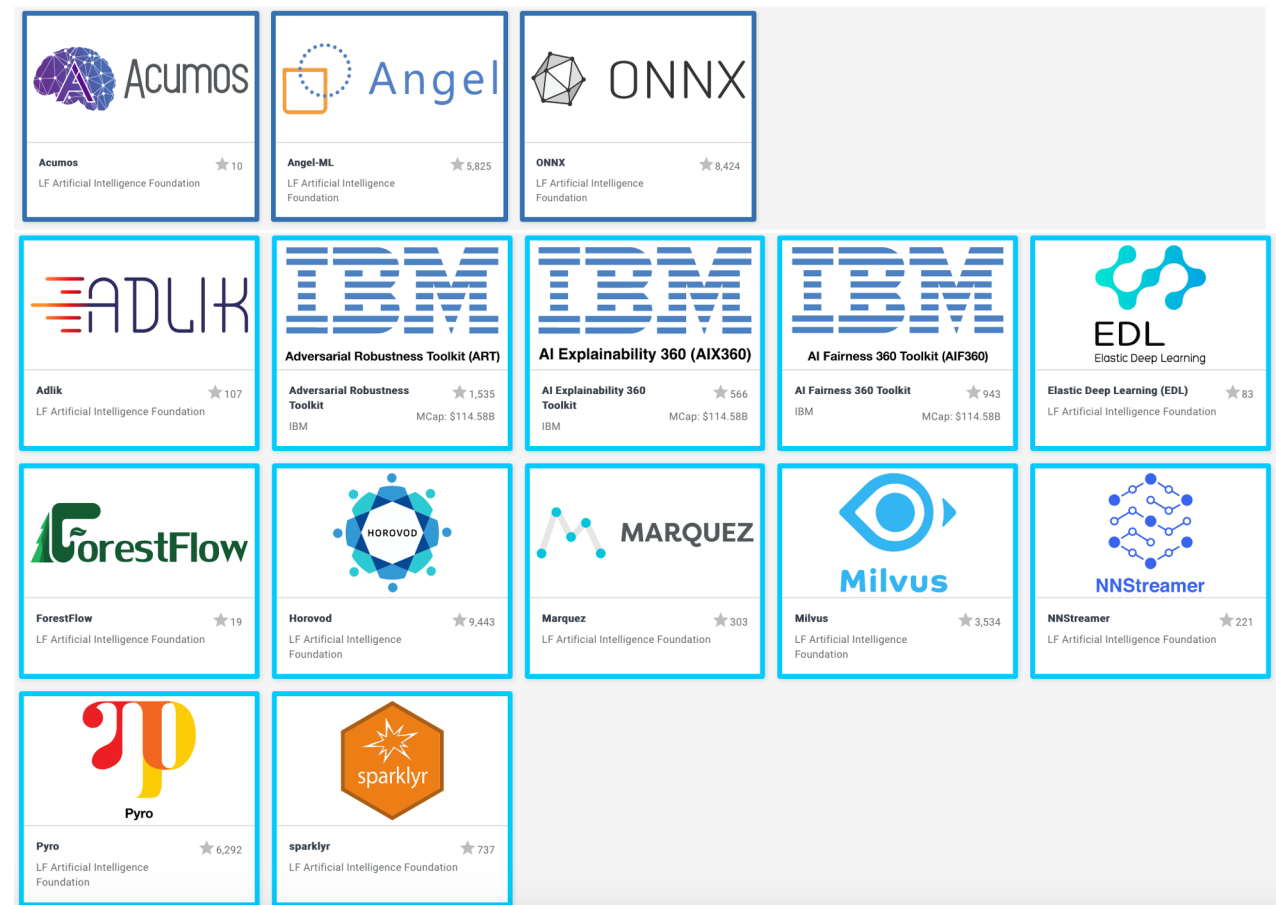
Acumos

Acumos 10
LF Artificial Intelligence Foundation

Angel

Angel-ML 5,825
LF Artificial Intelligence Foundation

ONNX

ONNX 8,424
LF Artificial Intelligence Foundation

ADLIK

Adlik 107
LF Artificial Intelligence Foundation

IBM
Adversarial Robustness Toolkit (ART)

Adversarial Robustness Toolkit 1,535
IBM MCap: $114.58B

IBM
AI Explainability 360 (AIX360)

AI Explainability 360 Toolkit 566
IBM MCap: $114.58B

IBM
AI Fairness 360 Toolkit (AIF360)

AI Fairness 360 Toolkit 943
IBM MCap: $114.58B

EDL
Elastic Deep Learning

Elastic Deep Learning (EDL) 83
LF Artificial Intelligence Foundation

ForestFlow

ForestFlow 19
LF Artificial Intelligence Foundation

HOROVOD

Horovod 9,443
LF Artificial Intelligence Foundation

MARQUEZ

Marquez 303
LF Artificial Intelligence Foundation

Milvus

Milvus 3,534
LF Artificial Intelligence Foundation

NNStreamer

NNStreamer 221
LF Artificial Intelligence Foundation

Pyro

Pyro 6,292
LF Artificial Intelligence Foundation

sparklyr

sparklyr 737
LF Artificial Intelligence Foundation